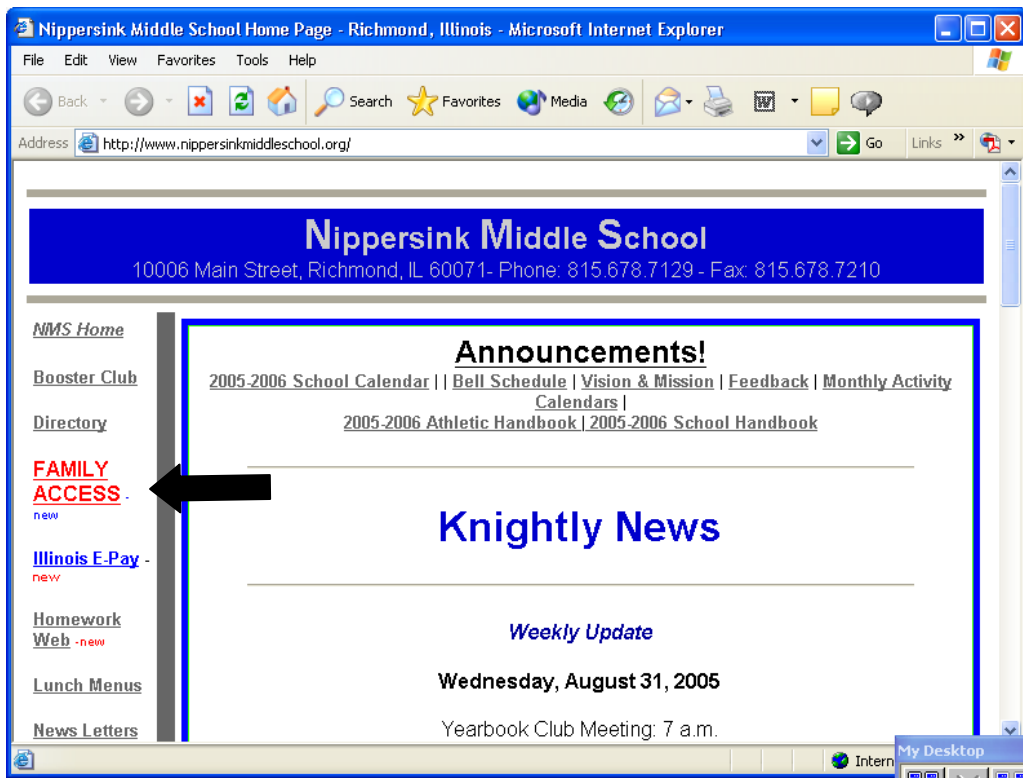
Nippersink Middle School Home Page - Richmond, Illinois - Microsoft Internet Explorer

File Edit View Favorites Tools Help

Back Search Favorites Media

Address http://www.nippersinkmiddleschool.org/ Go Links »

Nippersink Middle School
10006 Main Street, Richmond, IL 60071- Phone: 815.678.7129 - Fax: 815.678.7210

NMS Home

Booster Club

Directory

FAMILY ACCESS - new

Illinois E-Pay - new

Homework Web - new

Lunch Menus

News Letters

Announcements!
2005-2006 School Calendar | | Bell Schedule | Vision & Mission | Feedback | Monthly Activity Calendars |
2005-2006 Athletic Handbook | 2005-2006 School Handbook

Knightly News

Weekly Update

Wednesday, August 31, 2005

Yearbook Club Meeting: 7 a.m.

Intern

My Desktop